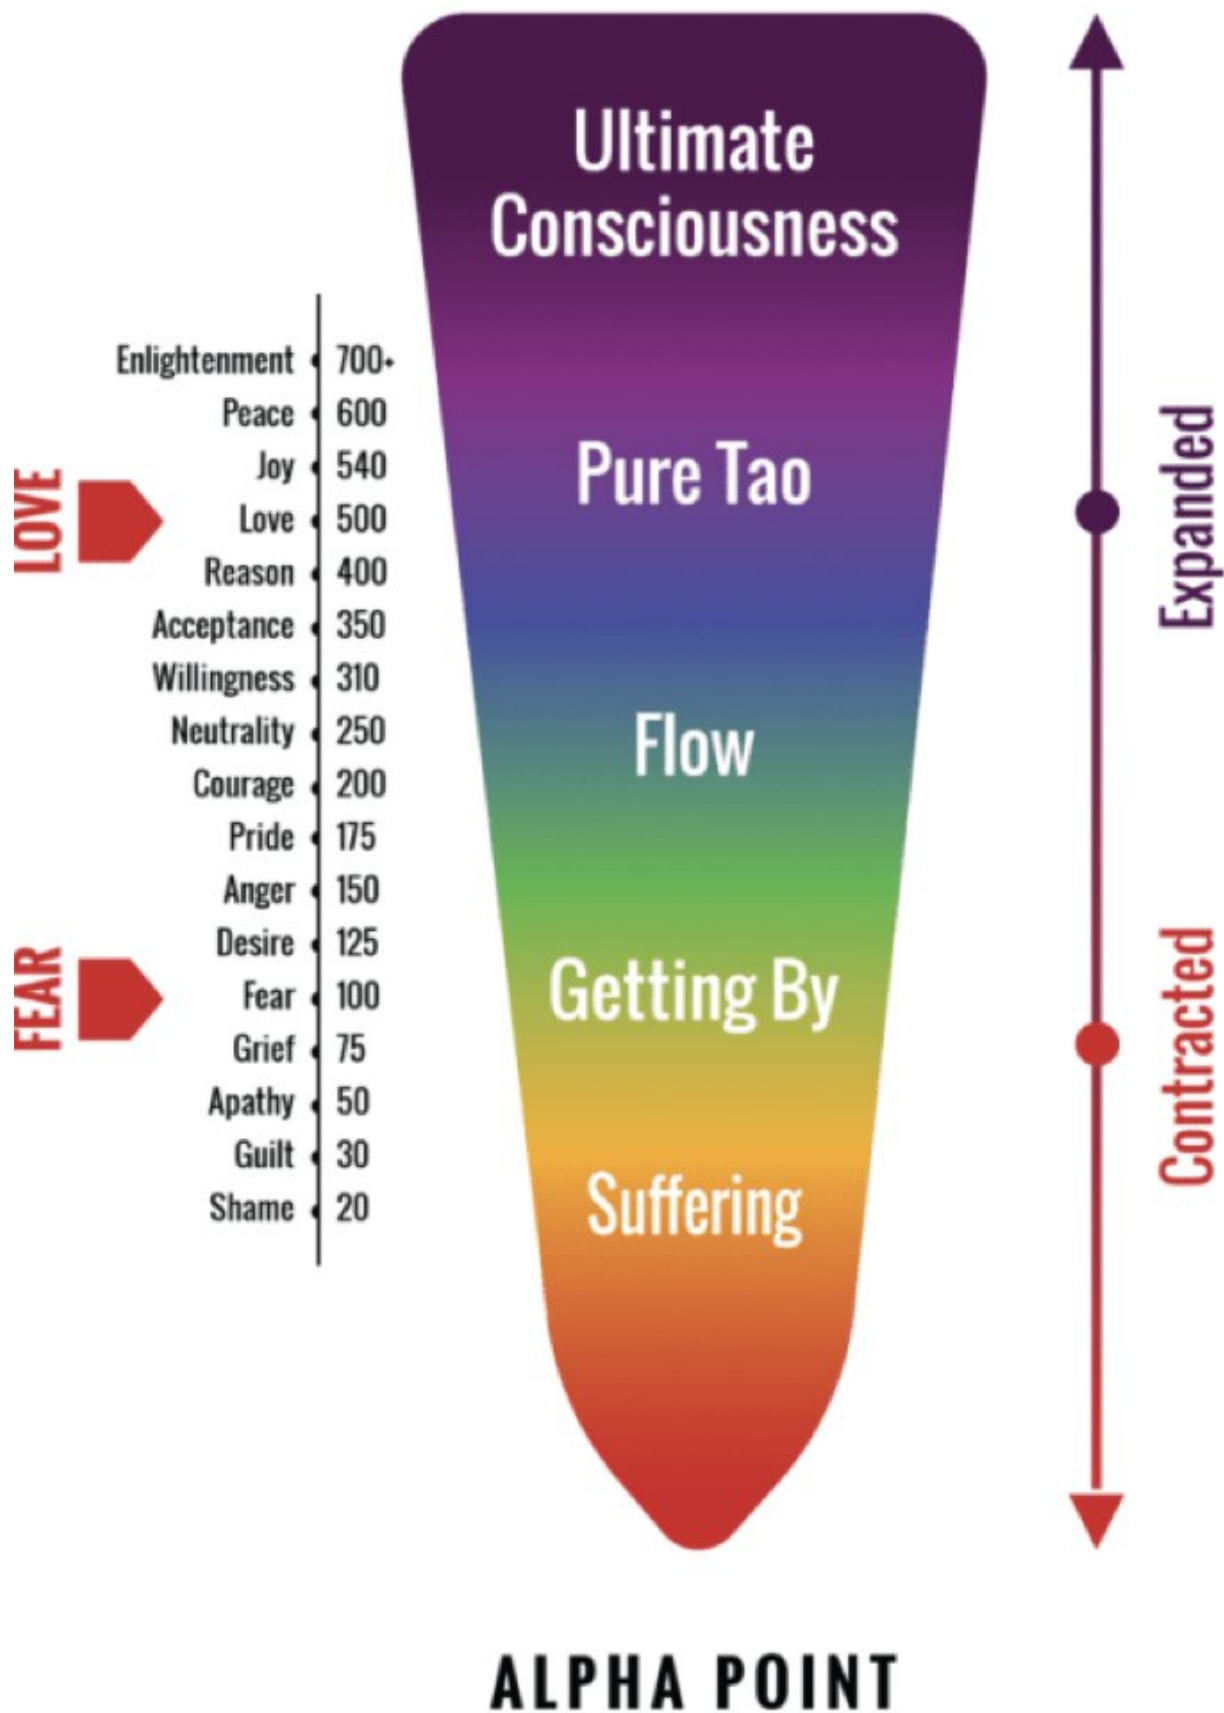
| | |
|---|---|
| Enlightenment | 700+ |
| Peace | 600 |
| Joy | 540 |
| Love | 500 |
| Reason | 400 |
| Acceptance | 350 |
| Willingness | 310 |
| Neutrality | 250 |
| Courage | 200 |
| Pride | 175 |
| Anger | 150 |
| Desire | 125 |
| Fear | 100 |
| Grief | 75 |
| Apathy | 50 |
| Guilt | 30 |
| Shame | 20 |

LOVE

FEAR

Ultimate Consciousness

Pure Tao

Flow

Getting By

Suffering

Expanded

Contracted

ALPHA POINT